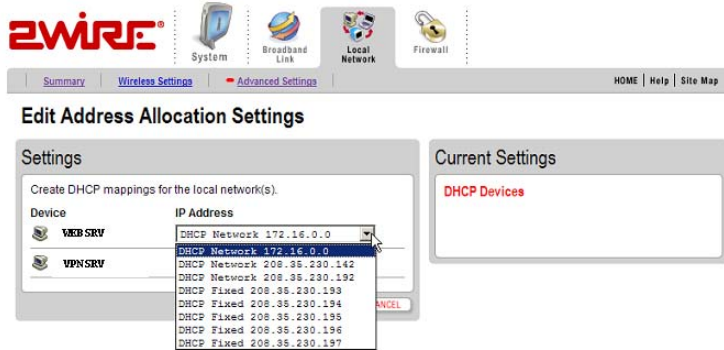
2WIRE®

System

Broadband Link

Local Network

Firewall

Summary | Wireless Settings | Advanced Settings

HOME | Help | Site Map

Edit Address Allocation Settings

Settings

Create DHCP mappings for the local network(s).

Device

IP Address

WEB SRV

DHCP Network 172.16.0.0

VPN SRV

DHCP Network 172.16.0.0
DHCP Network 208.35.230.142
DHCP Network 208.35.230.192
DHCP Fixed 208.35.230.193
DHCP Fixed 208.35.230.194
DHCP Fixed 208.35.230.195
DHCP Fixed 208.35.230.196
DHCP Fixed 208.35.230.197

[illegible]ANCEL

Current Settings

DHCP Devices